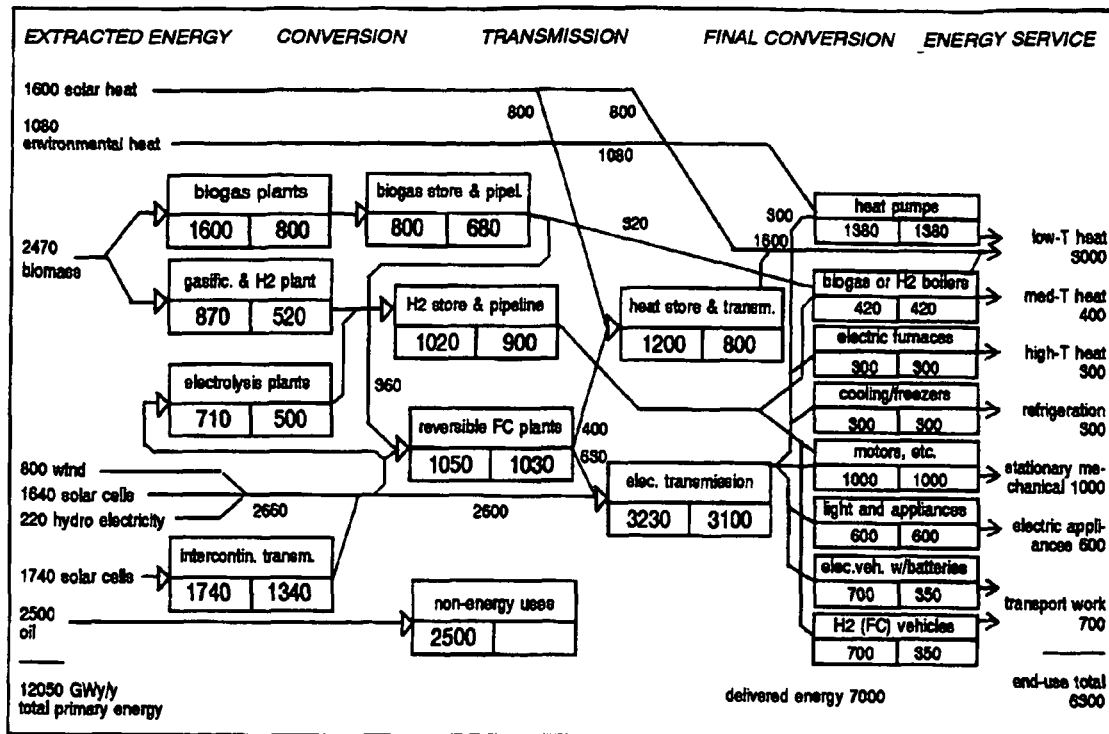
EXTRACTED ENERGY CONVERSION TRANSMISSION FINAL CONVERSION ENERGY SERVICE

1600 solar heat

800 800

1080
environmental heat

1080

biogas plants
| 1600 | 800 |

biogas store & pipel.
| 800 | 680 |

320

300

1800

heat pumps
| 1380 | 1380 |

low-T heat
3000

2470
biomass

gasific. & H2 plant
| 870 | 520 |

H2 store & pipeline
| 1020 | 900 |

heat store & transm.
| 1200 | 800 |

biogas or H2 boilers
| 420 | 420 |

med-T heat
400

electric furnaces
| 300 | 300 |

high-T heat
300

electrolysis plants
| 710 | 500 |

360

cooling/freezers
| 300 | 300 |

refrigeration
300

reversible FC plants
| 1050 | 1030 |

400

630

motors, etc.
| 1000 | 1000 |

stationary mechanical 1000

800 wind

1640 solar cells

220 hydro electricity

2660

2600

elec. transmission
| 3230 | 3100 |

light and appliances
| 600 | 600 |

electric appliances 600

intercontin. transm.
| 1740 | 1340 |

1740 solar cells

elec.veh. w/batteries
| 700 | 350 |

transport work
700

2500
oil

non-energy uses
| 2500 | |

H2 (FC) vehicles
| 700 | 350 |

12050 GWy/y
total primary energy

delivered energy 7000

end-use total
6300